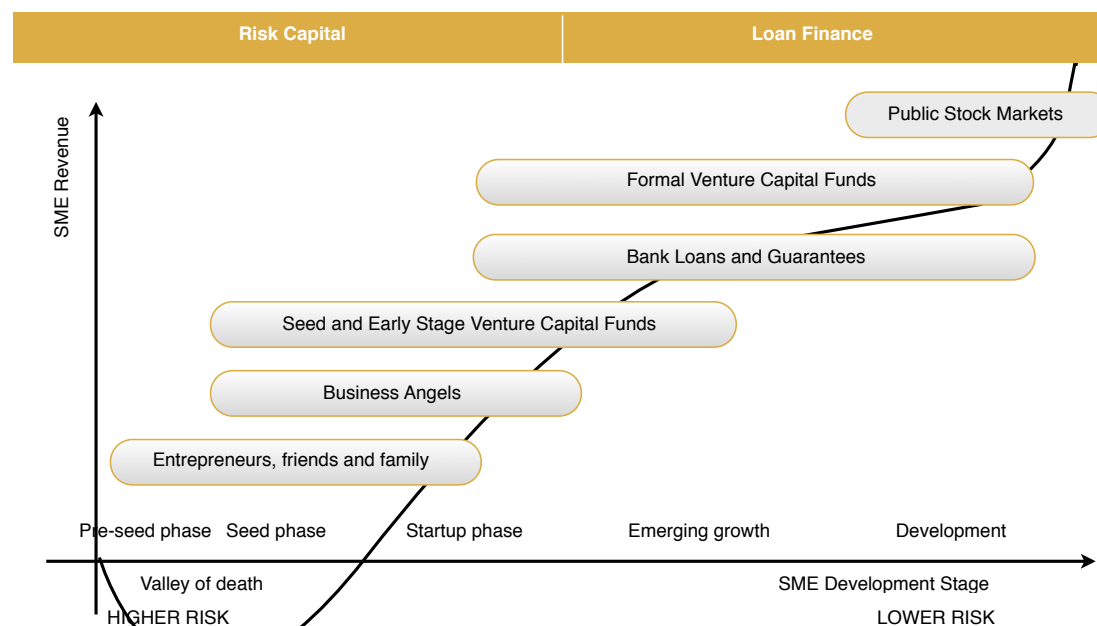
Risk Capital

Loan Finance

SME Revenue

Public Stock Markets

Formal Venture Capital Funds

Bank Loans and Guarantees

Seed and Early Stage Venture Capital Funds

Business Angels

Entrepreneurs, friends and family

Pre-seed phase

Seed phase

Startup phase

Emerging growth

Development

Valley of death

SME Development Stage

HIGHER RISK

LOWER RISK